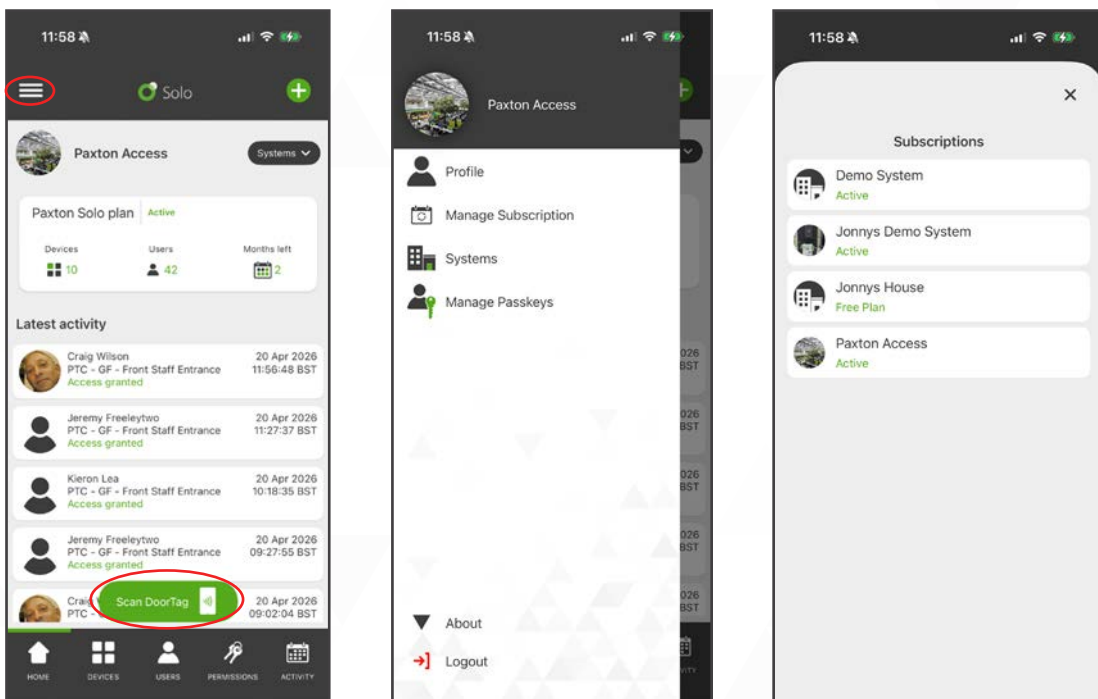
11:58

Solo

Paxton Access

Systems

Paxton Solo plan Active

Devices 10

Users 42

Months left 2

Latest activity

Craig Wilson
PTC - GF - Front Staff Entrance
Access granted
20 Apr 2026
11:56:48 BST

Jeremy Freeleytwo
PTC - GF - Front Staff Entrance
Access granted
20 Apr 2026
11:27:37 BST

Kieron Lea
PTC - GF - Front Staff Entrance
Access granted
20 Apr 2026
10:18:35 BST

Jeremy Freeleytwo
PTC - GF - Front Staff Entrance
Access granted
20 Apr 2026
09:27:55 BST

Craig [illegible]
PTC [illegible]
20 Apr 2026
09:02:04 BST

Scan DoorTag

HOME DEVICES USERS PERMISSIONS ACTIVITY

11:58

Paxton Access

Profile

Manage Subscription

Systems

Manage Passkeys

About

Logout

11:58

Subscriptions

Demo System
Active

Jonnys Demo System
Active

Jonnys House
Free Plan

Paxton Access
Active